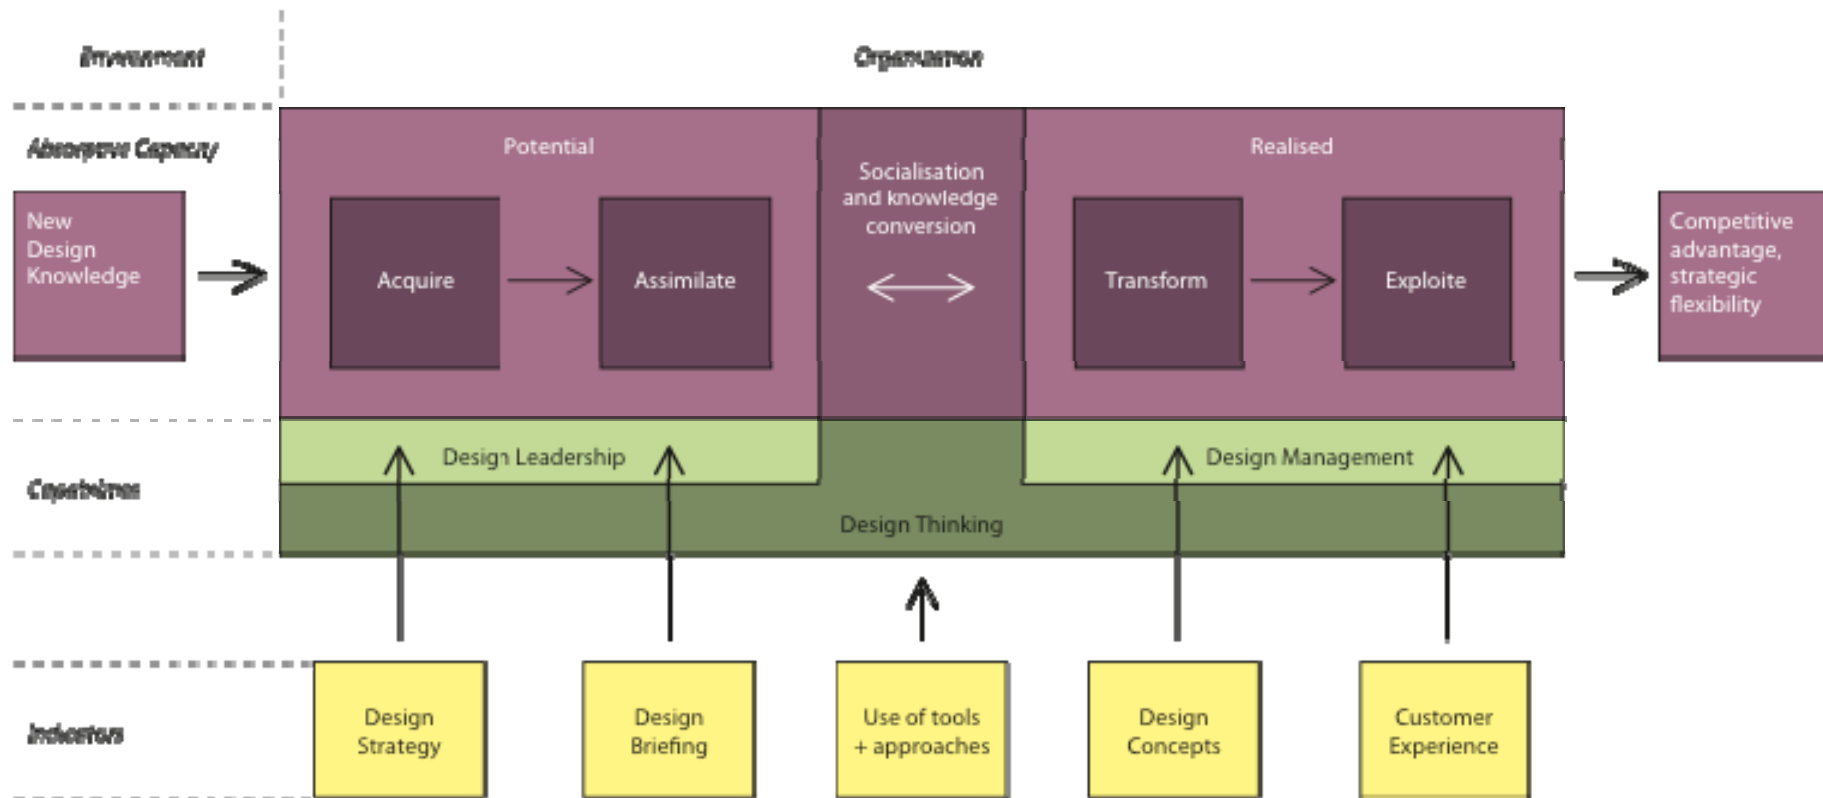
Environment

Organisation

Absorptive Capacity

New Design Knowledge

Potential

Acquire

Assimilate

Socialisation and knowledge conversion

Realised

Transform

Exploite

Competitive advantage, strategic flexibility

Capabilities

Design Leadership

Design Management

Design Thinking

Indicators

Design Strategy

Design Briefing

Use of tools + approaches

Design Concepts

Customer Experience